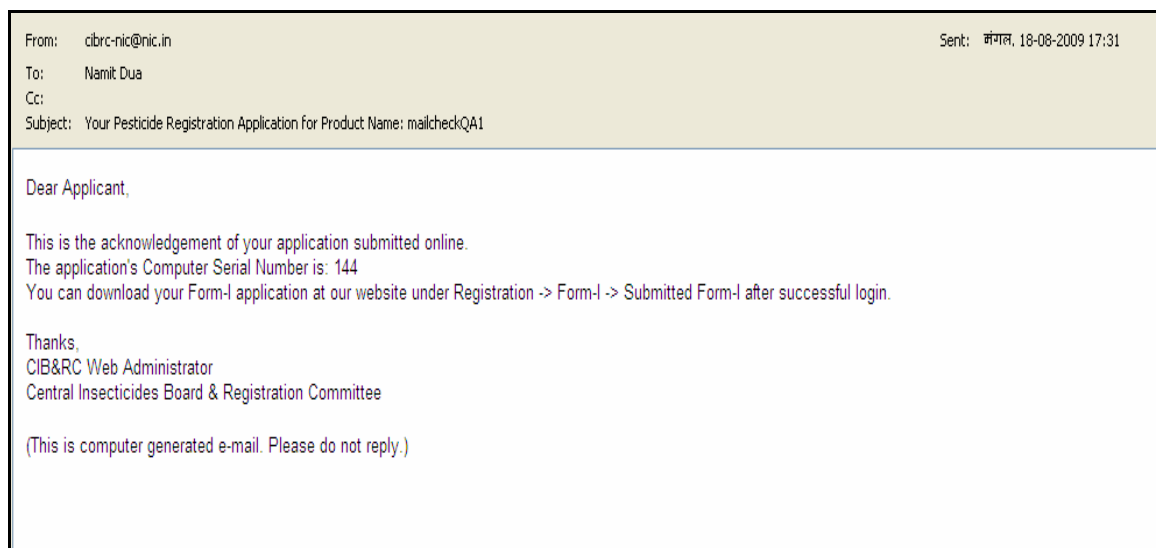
From: cibrc-nic@nic.in
Sent: मंगल, 18-08-2009 17:31
To: Namit Dua
Cc:
Subject: Your Pesticide Registration Application for Product Name: mailcheckQA1

Dear Applicant,

This is the acknowledgement of your application submitted online.
The application's Computer Serial Number is: 144
You can download your Form-I application at our website under Registration -> Form-I -> Submitted Form-I after successful login.

Thanks,
CIB&RC Web Administrator
Central Insecticides Board & Registration Committee

(This is computer generated e-mail. Please do not reply.)